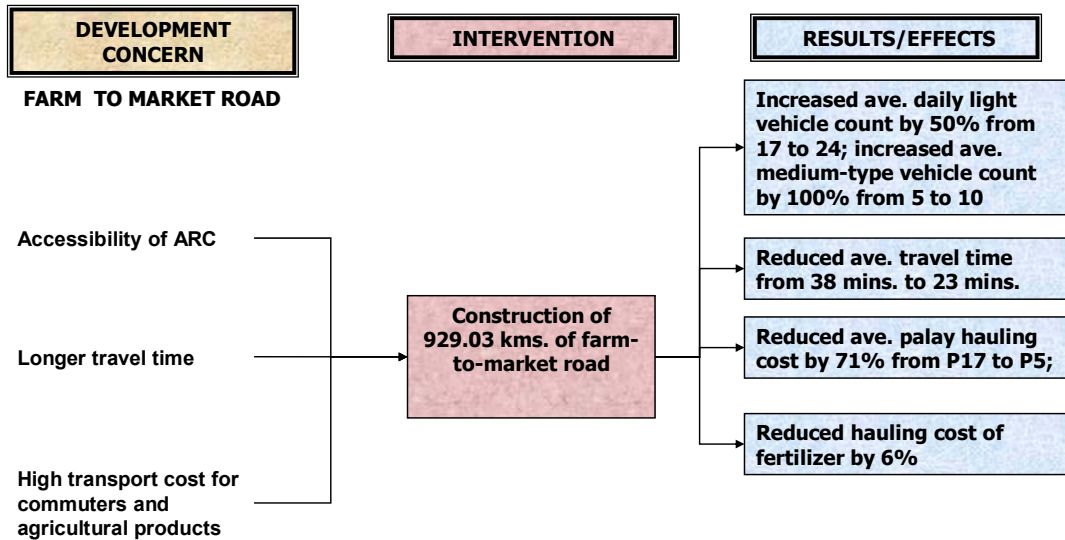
DEVELOPMENT CONCERN

INTERVENTION

RESULTS/EFFECTS

FARM TO MARKET ROAD

Accessibility of ARC

Longer travel time

High transport cost for commuters and agricultural products

Construction of 929.03 kms. of farm-to-market road

Increased ave. daily light vehicle count by 50% from 17 to 24; increased ave. medium-type vehicle count by 100% from 5 to 10

Reduced ave. travel time from 38 mins. to 23 mins.

Reduced ave. palay hauling cost by 71% from P17 to P5;

Reduced hauling cost of fertilizer by 6%